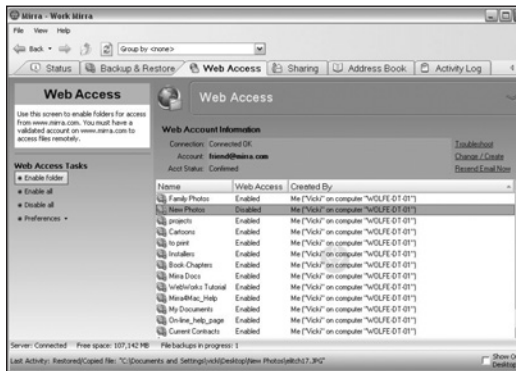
Mirra - Work Mirra

File View Help

Back Group by <none>

Status Backup & Restore Web Access Sharing Address Book Activity Log

Web Access

Use this screen to enable folders for access from www.mirra.com. You must have a validated account on www.mirra.com to access files remotely.

Web Access Tasks

Enable folder
Enable all
Disable all
Preferences

Web Access

Web Account Information

Connection: Connected OK
Account: friend@mirra.com
Acct Status: Confirmed

Troubleshoot
Change / Create
Resend Email Now

| Name | Web Access | Created By |
|---|---|---|
| Family Photos | Enabled | Me ("Vicki" on computer "WOLFE-DT-01") |
| New Photos | Disabled | Me ("Vicki" on computer "WOLFE-DT-01") |
| projects | Disabled | Me ("Vicki" on computer "WOLFE-DT-01") |
| Cartoons | Disabled | Me ("Vicki" on computer "WOLFE-DT-01") |
| to print | Disabled | Me ("Vicki" on computer "WOLFE-DT-01") |
| Installers | Enabled | Me ("Vicki" on computer "WOLFE-DT-01") |
| Book Chapters | Enabled | Me ("Vicki" on computer "WOLFE-DT-01") |
| Mirra Docs | Enabled | Me ("Vicki" on computer "WOLFE-DT-01") |
| WebWorks Tutorial | Enabled | Me ("Vicki" on computer "WOLFE-DT-01") |
| Mirra4Mac_Help | Enabled | Me ("Vicki" on computer "WOLFE-DT-01") |
| My Documents | Enabled | Me ("Vicki" on computer "WOLFE-DT-01") |
| On-line_help_page | Enabled | Me ("Vicki" on computer "WOLFE-DT-01") |
| Current Contracts | Enabled | Me ("Vicki" on computer "WOLFE-DT-01") |

Server: Connected Free space: 107,142 MB File backups in progress: 1

Last Activity: Restored/Copied file: "C:\Documents and Settings\vicki\Desktop\New Photos\glitch17.JPG"

Show O Desktop